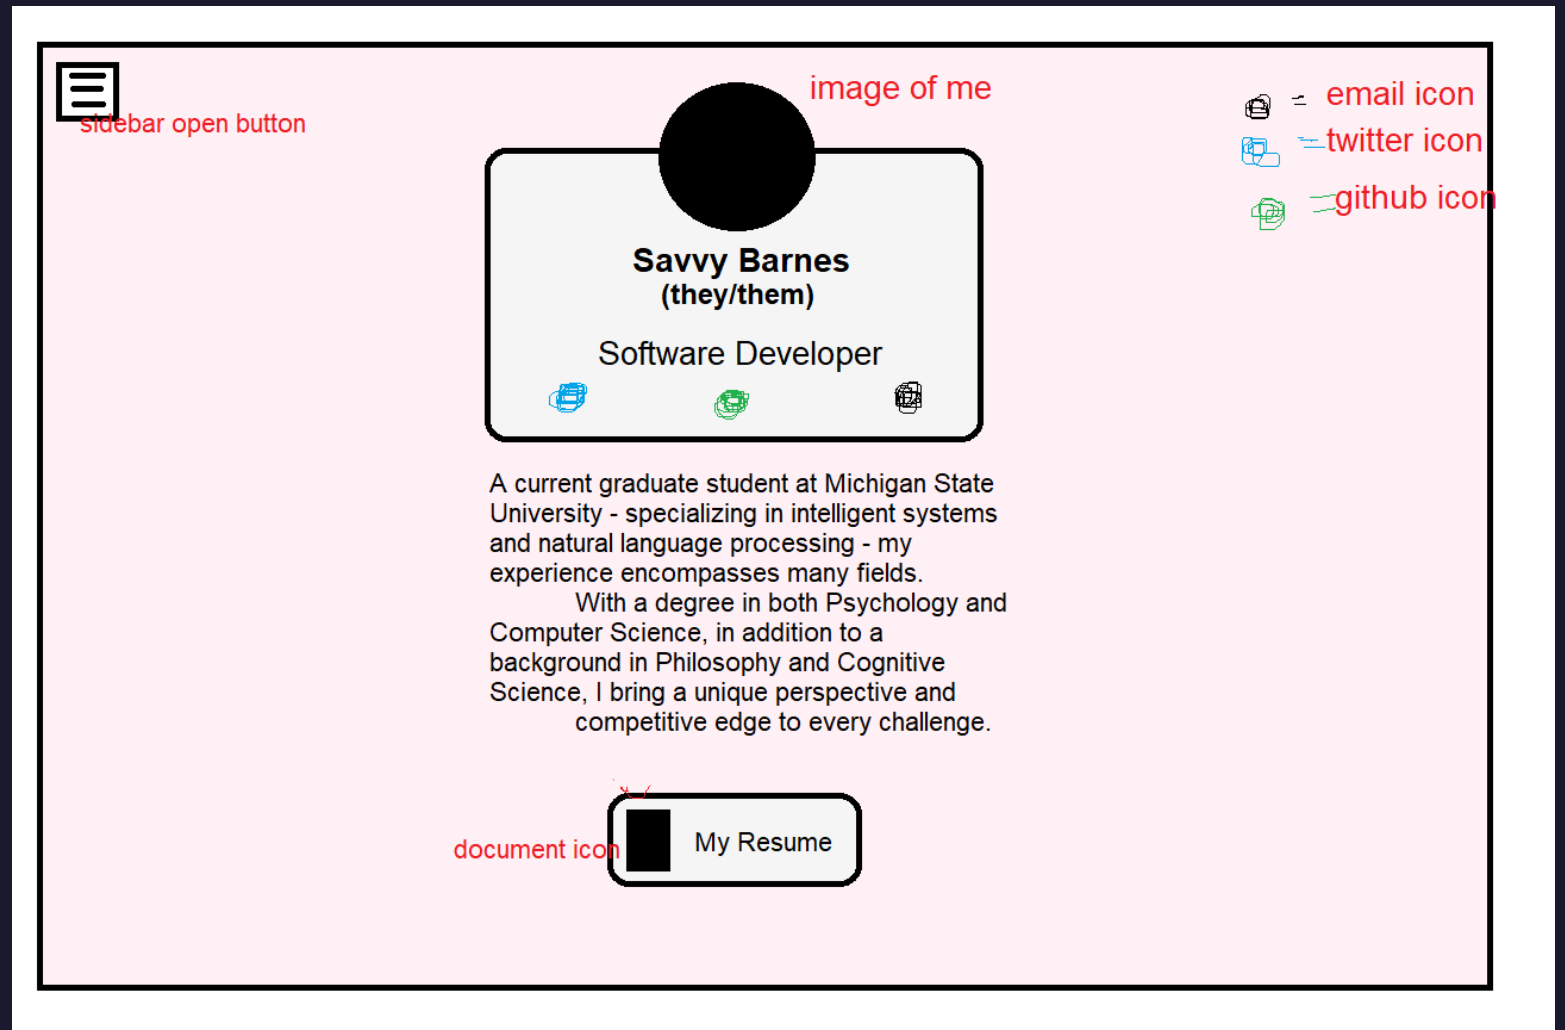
sidebar open button

image of me

email icon
twitter icon
github icon

Savvy Barnes
(they/them)

Software Developer

A current graduate student at Michigan State University - specializing in intelligent systems and natural language processing - my experience encompasses many fields.

With a degree in both Psychology and Computer Science, in addition to a background in Philosophy and Cognitive Science, I bring a unique perspective and competitive edge to every challenge.

document icon

My Resume